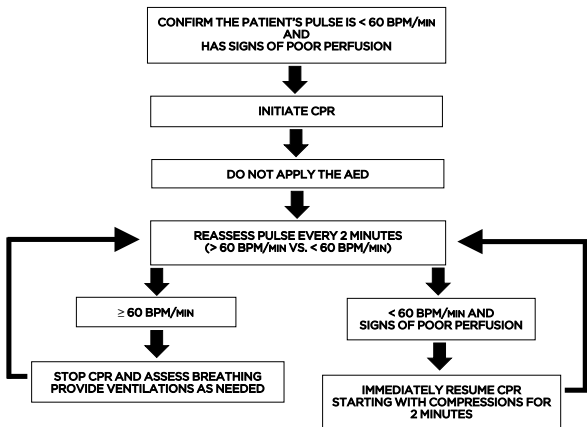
CONFIRM THE PATIENT'S PULSE IS < 60 BPM/MIN AND HAS SIGNS OF POOR PERFUSION

INITIATE CPR

DO NOT APPLY THE AED

REASSESS PULSE EVERY 2 MINUTES (> 60 BPM/MIN VS. < 60 BPM/MIN)

≥ 60 BPM/MIN

STOP CPR AND ASSESS BREATHING PROVIDE VENTILATIONS AS NEEDED

< 60 BPM/MIN AND SIGNS OF POOR PERFUSION

IMMEDIATELY RESUME CPR STARTING WITH COMPRESSIONS FOR 2 MINUTES